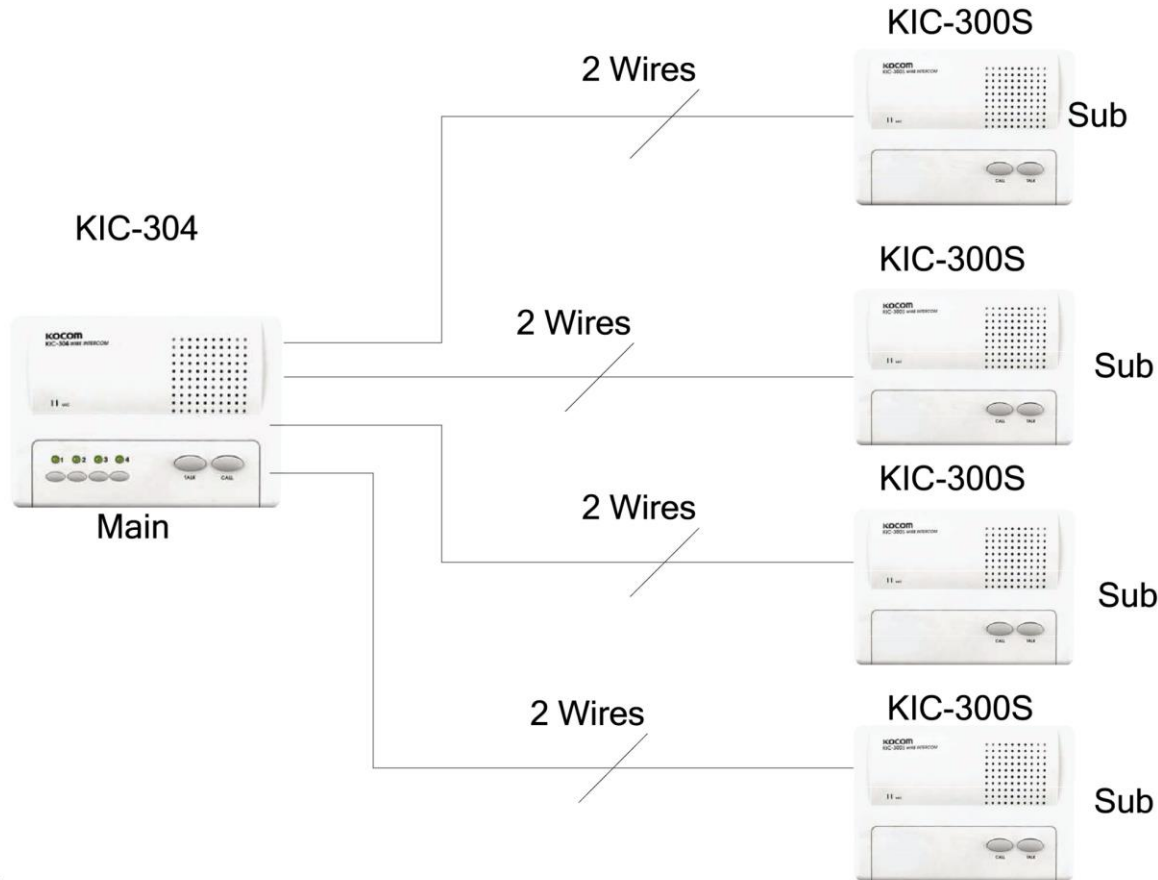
KIC-304

KOCOM
KIC-304 WIRE INTERCOM

1 2 3 4

TALK CALL

Main

2 Wires

KIC-300S

KOCOM
KIC-300S WIRE INTERCOM

CALL TALK

Sub

2 Wires

KIC-300S

KOCOM
KIC-300S WIRE INTERCOM

CALL TALK

Sub

2 Wires

KIC-300S

KOCOM
KIC-300S WIRE INTERCOM

CALL TALK

Sub

2 Wires

KIC-300S

KOCOM
KIC-300S WIRE INTERCOM

CALL TALK

Sub